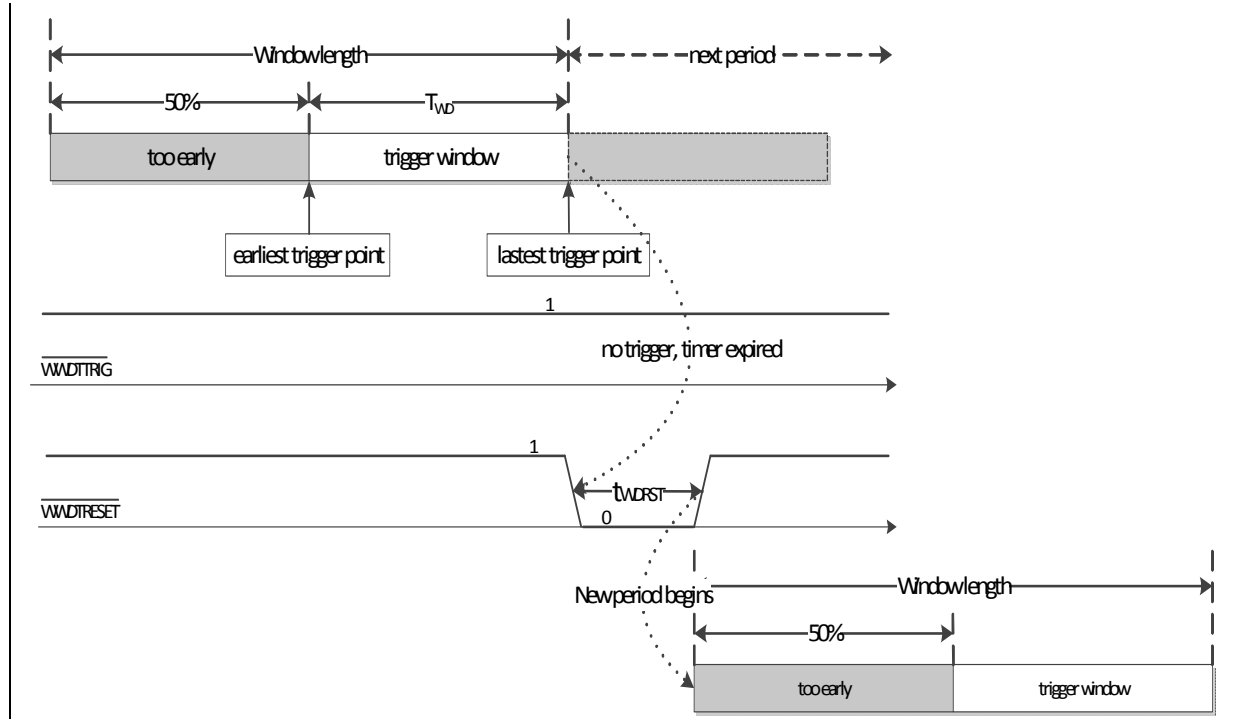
Window length

next period

50%

$T_{WD}$

too early

trigger window

earliest trigger point

lastest trigger point

1

no trigger, timer expired

$\overline{WWDTTRIG}$

1

$t_{WDRST}$

$\overline{WWDTRESET}$

0

New period begins

Window length

50%

too early

trigger window